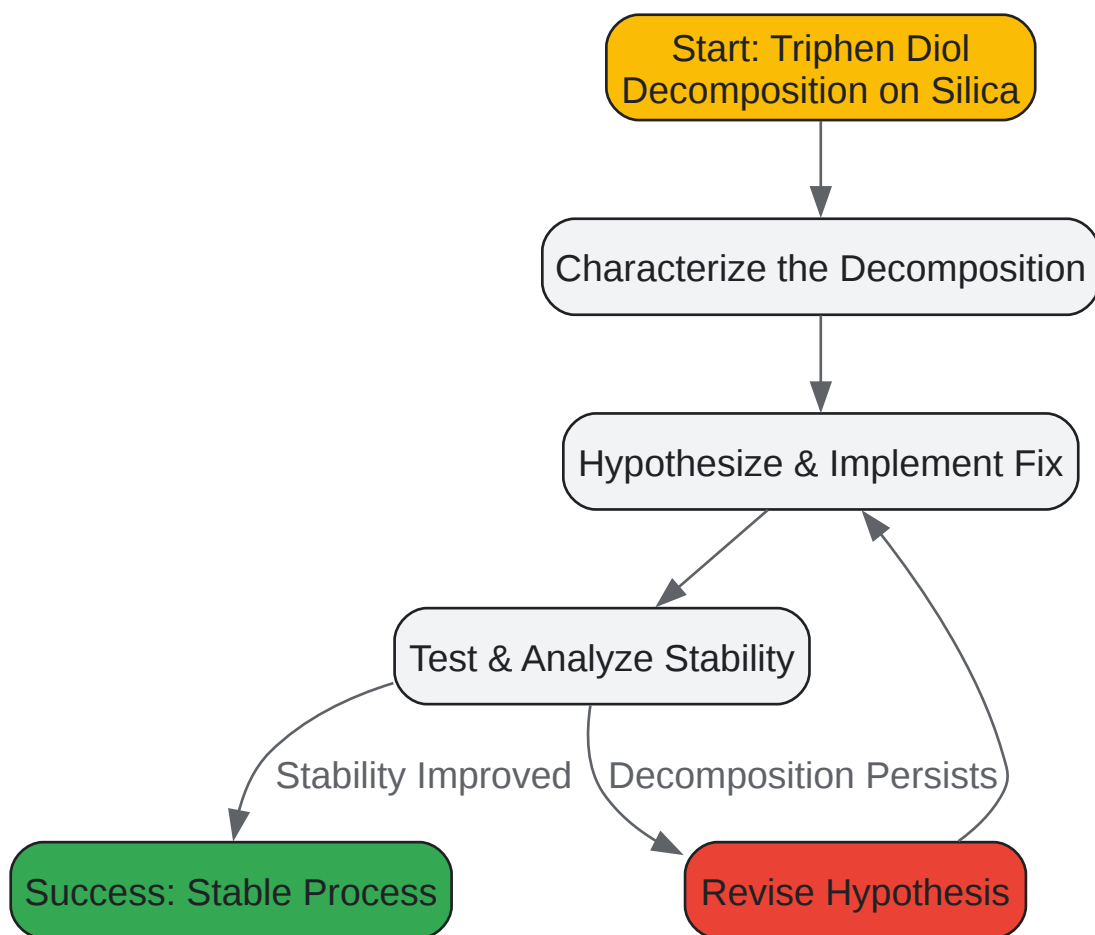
Start: Triphen Diol Decomposition on Silica

Characterize the Decomposition

Hypothesize & Implement Fix

Test & Analyze Stability

Stability Improved

Decomposition Persists

Success: Stable Process

Revise Hypothesis